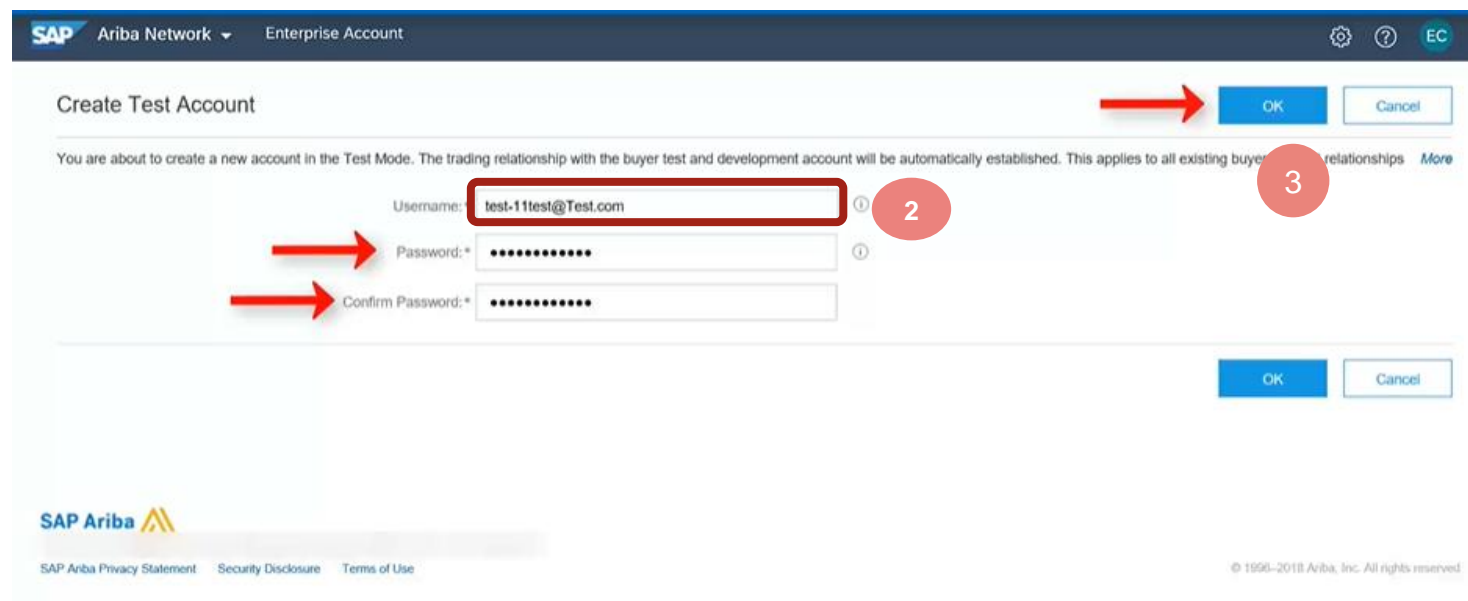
SAP Ariba Network Enterprise Account

EC

Create Test Account

OK Cancel

You are about to create a new account in the Test Mode. The trading relationship with the buyer test and development account will be automatically established. This applies to all existing buye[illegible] relationships More

3

Username:* test-11test@Test.com

2

Password:* •••••••••••••

Confirm Password:* •••••••••••••

OK Cancel

SAP Ariba

SAP Ariba Privacy Statement Security Disclosure Terms of Use

© 1996–2018 Ariba, Inc. All rights reserved